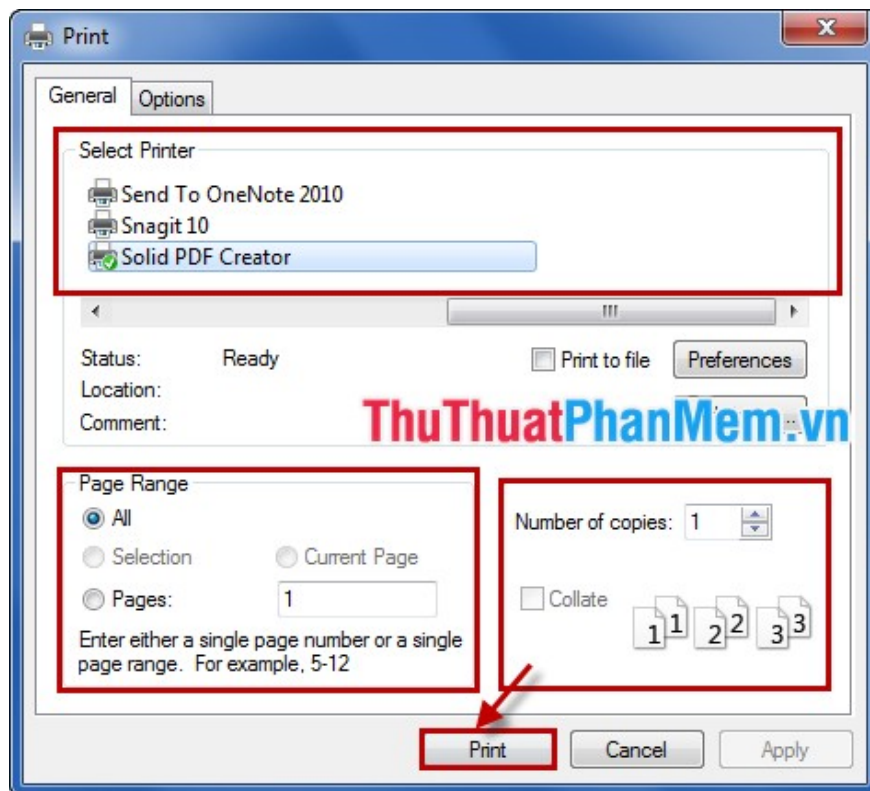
Print

General Options

Select Printer

Send To OneNote 2010
Snagit 10
Solid PDF Creator

Status: Ready
Location:
Comment:

Print to file Preferences

ThuThuatPhanMem.vn

Page Range
All
Selection Current Page
Pages: 1
Enter either a single page number or a single page range. For example, 5-12

Number of copies: 1

Collate
1 1 2 2 3 3

Print Cancel Apply